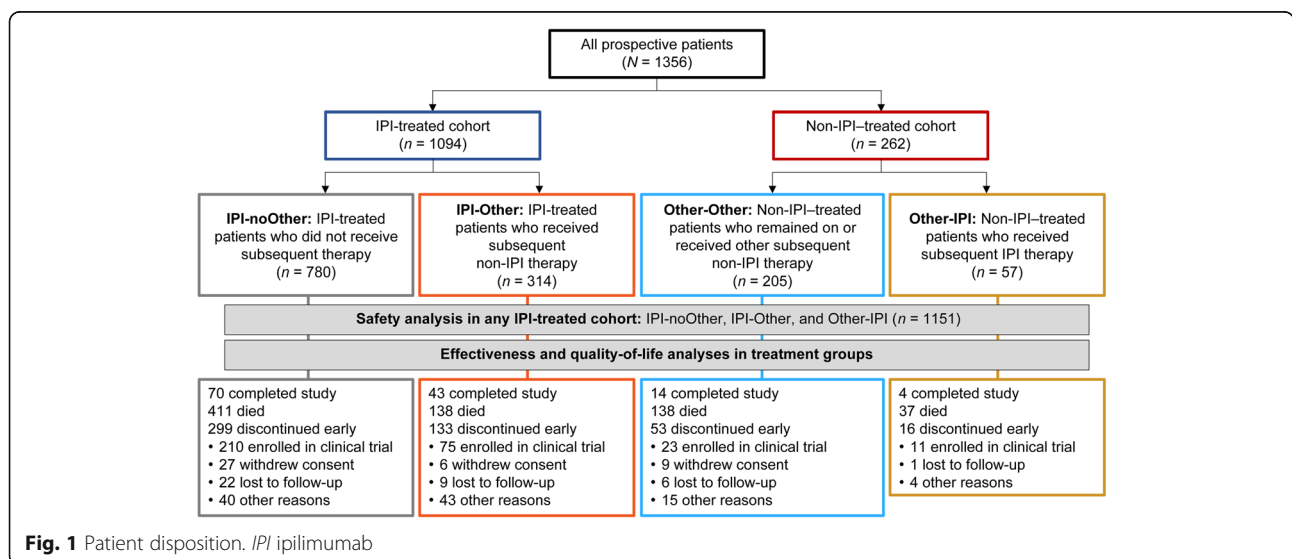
All prospective patients
($N$ = 1356)

IPI-treated cohort
($n$ = 1094)

Non-IPI–treated cohort
($n$ = 262)

**IPI-noOther:** IPI-treated patients who did not receive subsequent therapy
($n$ = 780)

**IPI-Other:** IPI-treated patients who received subsequent non-IPI therapy
($n$ = 314)

**Other-Other:** Non-IPI–treated patients who remained on or received other subsequent non-IPI therapy
($n$ = 205)

**Other-IPI:** Non-IPI–treated patients who received subsequent IPI therapy
($n$ = 57)

**Safety analysis in any IPI-treated cohort:** IPI-noOther, IPI-Other, and Other-IPI ($n$ = 1151)

**Effectiveness and quality-of-life analyses in treatment groups**

70 completed study
411 died
299 discontinued early
• 210 enrolled in clinical trial
• 27 withdrew consent
• 22 lost to follow-up
• 40 other reasons

43 completed study
138 died
133 discontinued early
• 75 enrolled in clinical trial
• 6 withdrew consent
• 9 lost to follow-up
• 43 other reasons

14 completed study
138 died
53 discontinued early
• 23 enrolled in clinical trial
• 9 withdrew consent
• 6 lost to follow-up
• 15 other reasons

4 completed study
37 died
16 discontinued early
• 11 enrolled in clinical trial
• 1 lost to follow-up
• 4 other reasons

**Fig. 1** Patient disposition. *IPI* ipilimumab